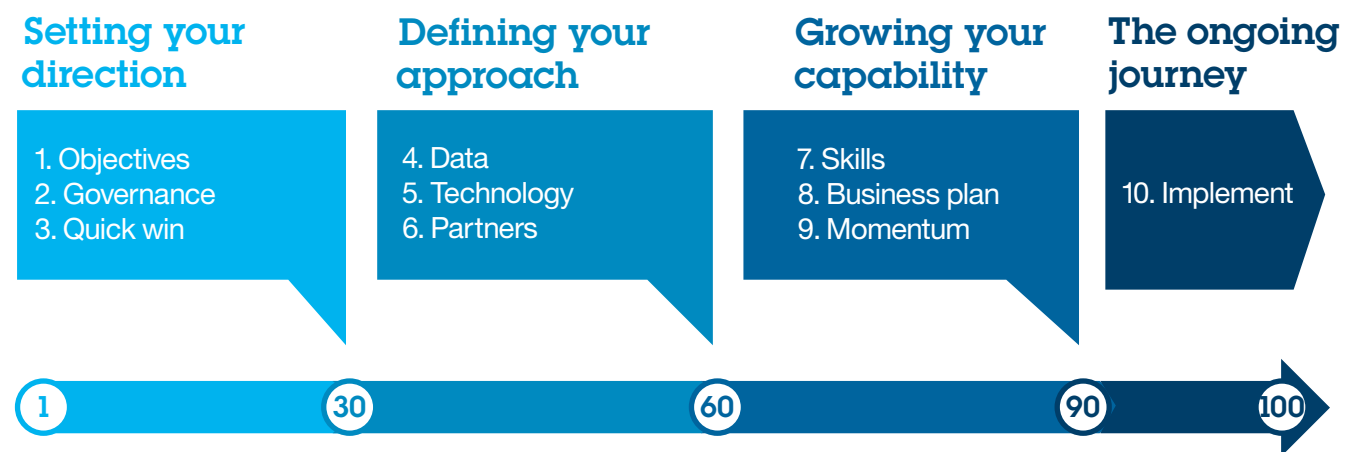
Setting your direction

1. Objectives
2. Governance
3. Quick win

Defining your approach

4. Data
5. Technology
6. Partners

Growing your capability

7. Skills
8. Business plan
9. Momentum

The ongoing journey

10. Implement

1
30
60
90
100